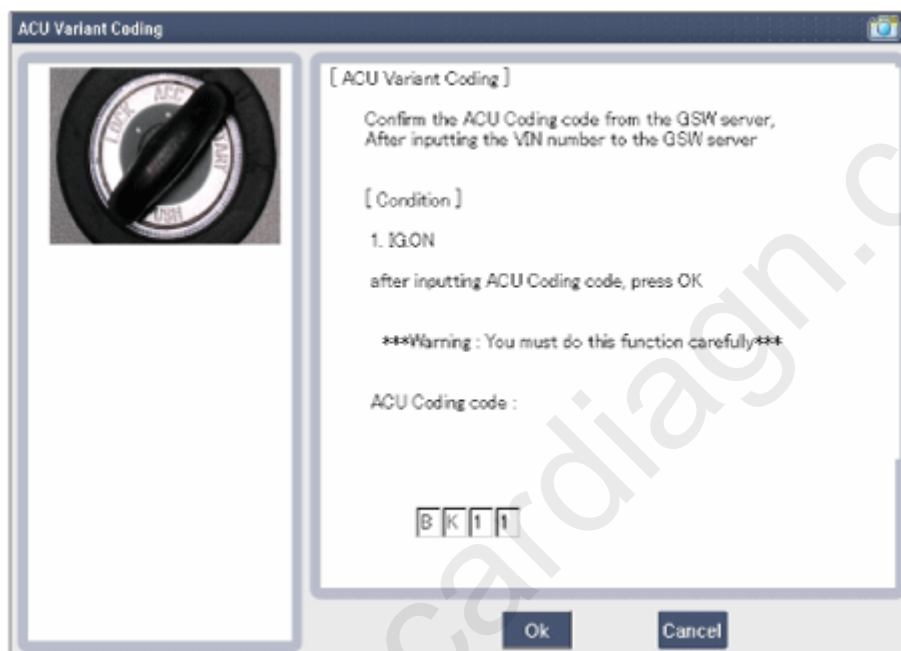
ACU Variant Coding

LOCK ACC START ON

[ ACU Variant Coding ]

Confirm the ACU Coding code from the GSW server, After inputting the VIN number to the GSW server

[ Condition ]

1. IG.ON

after inputting ACU Coding code, press OK

***Warning : You must do this function carefully***

ACU Coding code :

| B | K | 1 | 1 |
|---|---|---|---|

Ok

Cancel

cardiagn.c